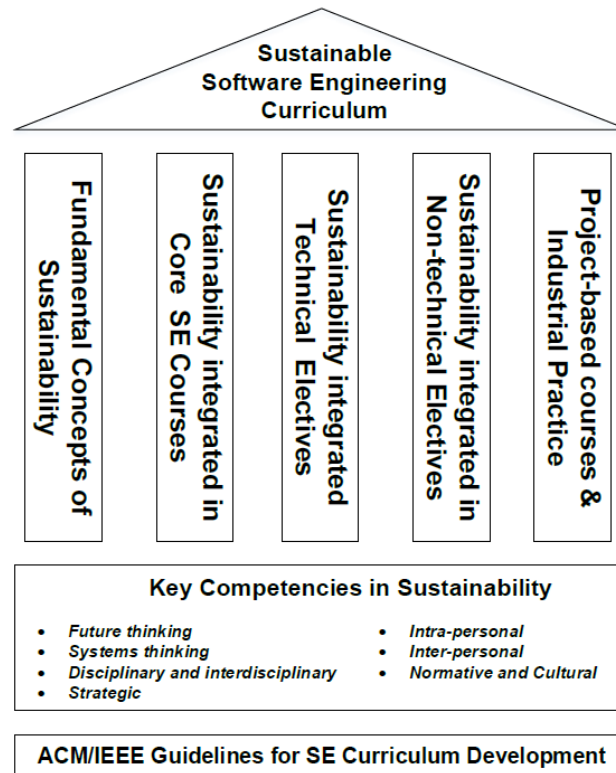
Sustainable Software Engineering Curriculum

Fundamental Concepts of Sustainability

Sustainability integrated in Core SE Courses

Sustainability integrated Technical Electives

Sustainability integrated in Non-technical Electives

Project-based courses & Industrial Practice

Key Competencies in Sustainability

- Future thinking
- Systems thinking
- Disciplinary and interdisciplinary
- Strategic

- Intra-personal
- Inter-personal
- Normative and Cultural

ACM/IEEE Guidelines for SE Curriculum Development